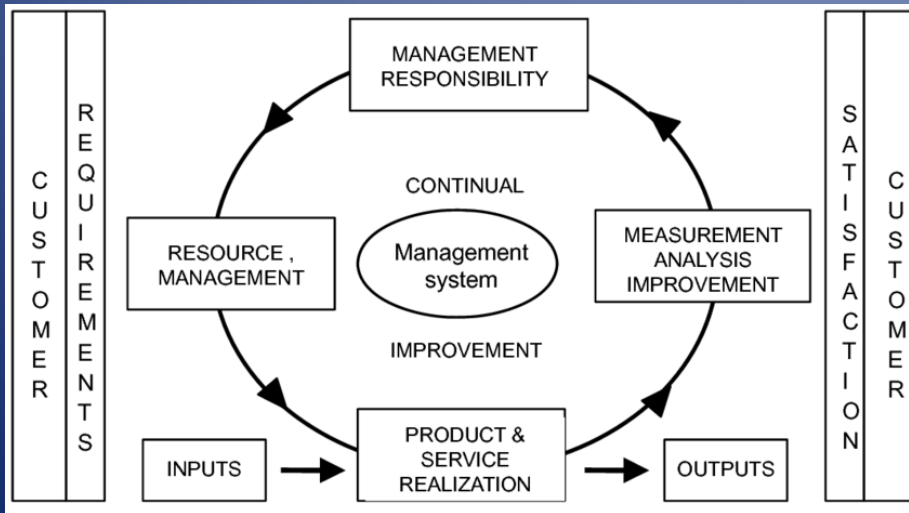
CUSTOMER

REQUIREMENTS

MANAGEMENT RESPONSIBILITY

CONTINUAL

RESOURCE , MANAGEMENT

Management system

MEASUREMENT ANALYSIS IMPROVEMENT

IMPROVEMENT

INPUTS

PRODUCT & SERVICE REALIZATION

OUTPUTS

SATISFACTION

CUSTOMER